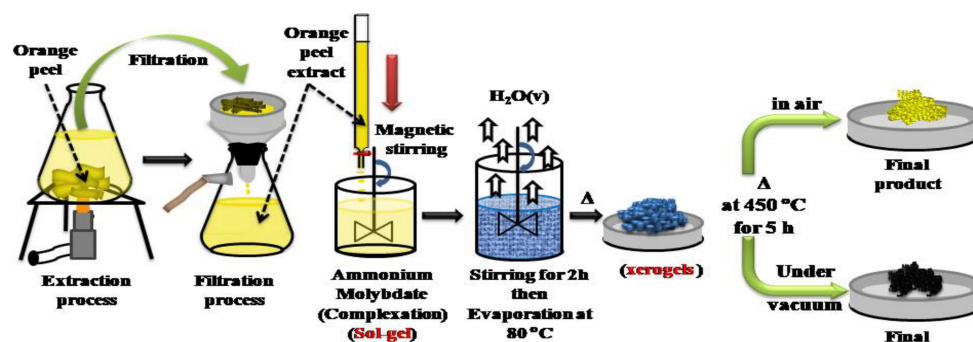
Orange peel

Filtration

Orange peel extract

Magnetic stirring

$H_2O(v)$

Extraction process

Filtration process

Ammonium Molybdate (Complexation) (Sol-gel)

Stirring for 2h then Evaporation at 80 °C

Δ

(xerogels)

Δ at 450 °C for 5 h

in air

Final product

Under vacuum

Final